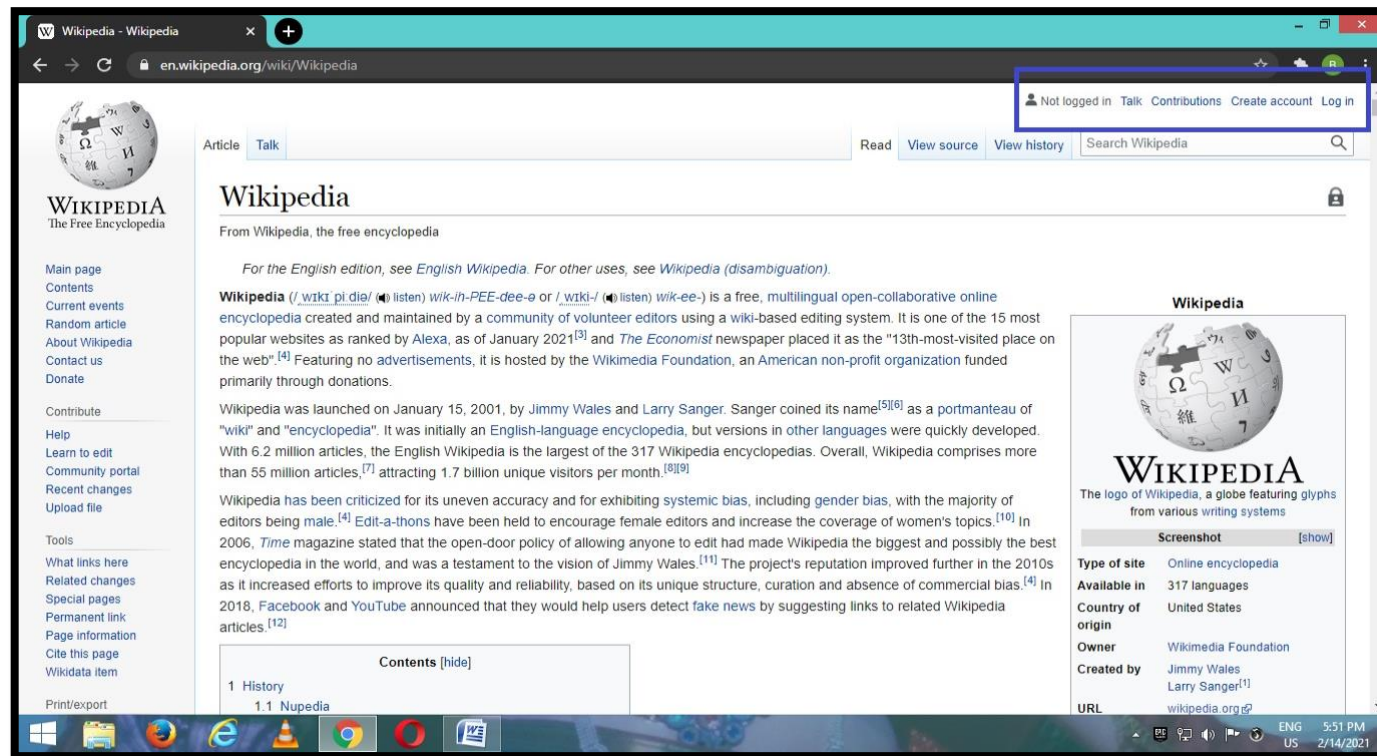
Wikipedia - Wikipedia

en.wikipedia.org/wiki/Wikipedia

Not logged in Talk Contributions Create account Log in

WIKIPEDIA
The Free Encyclopedia

Article Talk

Read View source View history Search Wikipedia

Main page
Contents
Current events
Random article
About Wikipedia
Contact us
Donate

Contribute
Help
Learn to edit
Community portal
Recent changes
Upload file

Tools
What links here
Related changes
Special pages
Permanent link
Page information
Cite this page
Wikidata item

Print/export

Wikipedia

From Wikipedia, the free encyclopedia

For the English edition, see English Wikipedia. For other uses, see Wikipedia (disambiguation).

Wikipedia (/ˌwɪkɪˈpiːdiə/ listen) wik-ih-PEE-dee-ə or /ˌwɪki-/ listen) wik-ee-) is a free, multilingual open-collaborative online encyclopedia created and maintained by a community of volunteer editors using a wiki-based editing system. It is one of the 15 most popular websites as ranked by Alexa, as of January 2021[3] and The Economist newspaper placed it as the "13th-most-visited place on the web".[4] Featuring no advertisements, it is hosted by the Wikimedia Foundation, an American non-profit organization funded primarily through donations.

Wikipedia was launched on January 15, 2001, by Jimmy Wales and Larry Sanger. Sanger coined its name[5][6] as a portmanteau of "wiki" and "encyclopedia". It was initially an English-language encyclopedia, but versions in other languages were quickly developed. With 6.2 million articles, the English Wikipedia is the largest of the 317 Wikipedia encyclopedias. Overall, Wikipedia comprises more than 55 million articles,[7] attracting 1.7 billion unique visitors per month.[8][9]

Wikipedia has been criticized for its uneven accuracy and for exhibiting systemic bias, including gender bias, with the majority of editors being male.[4] Edit-a-thons have been held to encourage female editors and increase the coverage of women's topics.[10] In 2006, Time magazine stated that the open-door policy of allowing anyone to edit had made Wikipedia the biggest and possibly the best encyclopedia in the world, and was a testament to the vision of Jimmy Wales.[11] The project's reputation improved further in the 2010s as it increased efforts to improve its quality and reliability, based on its unique structure, curation and absence of commercial bias.[4] In 2018, Facebook and YouTube announced that they would help users detect fake news by suggesting links to related Wikipedia articles.[12]

Contents [hide]
1 History
1.1 Nupedia

Wikipedia

WIKIPEDIA
The logo of Wikipedia, a globe featuring glyphs from various writing systems

Screenshot [show]

| Type of site | Online encyclopedia |
|---|---|
| Available in | 317 languages |
| Country of origin | United States |
| Owner | Wikimedia Foundation |
| Created by | Jimmy Wales Larry Sanger[1] |
| URL | wikipedia.org |

ENG US 5:51 PM 2/14/2021